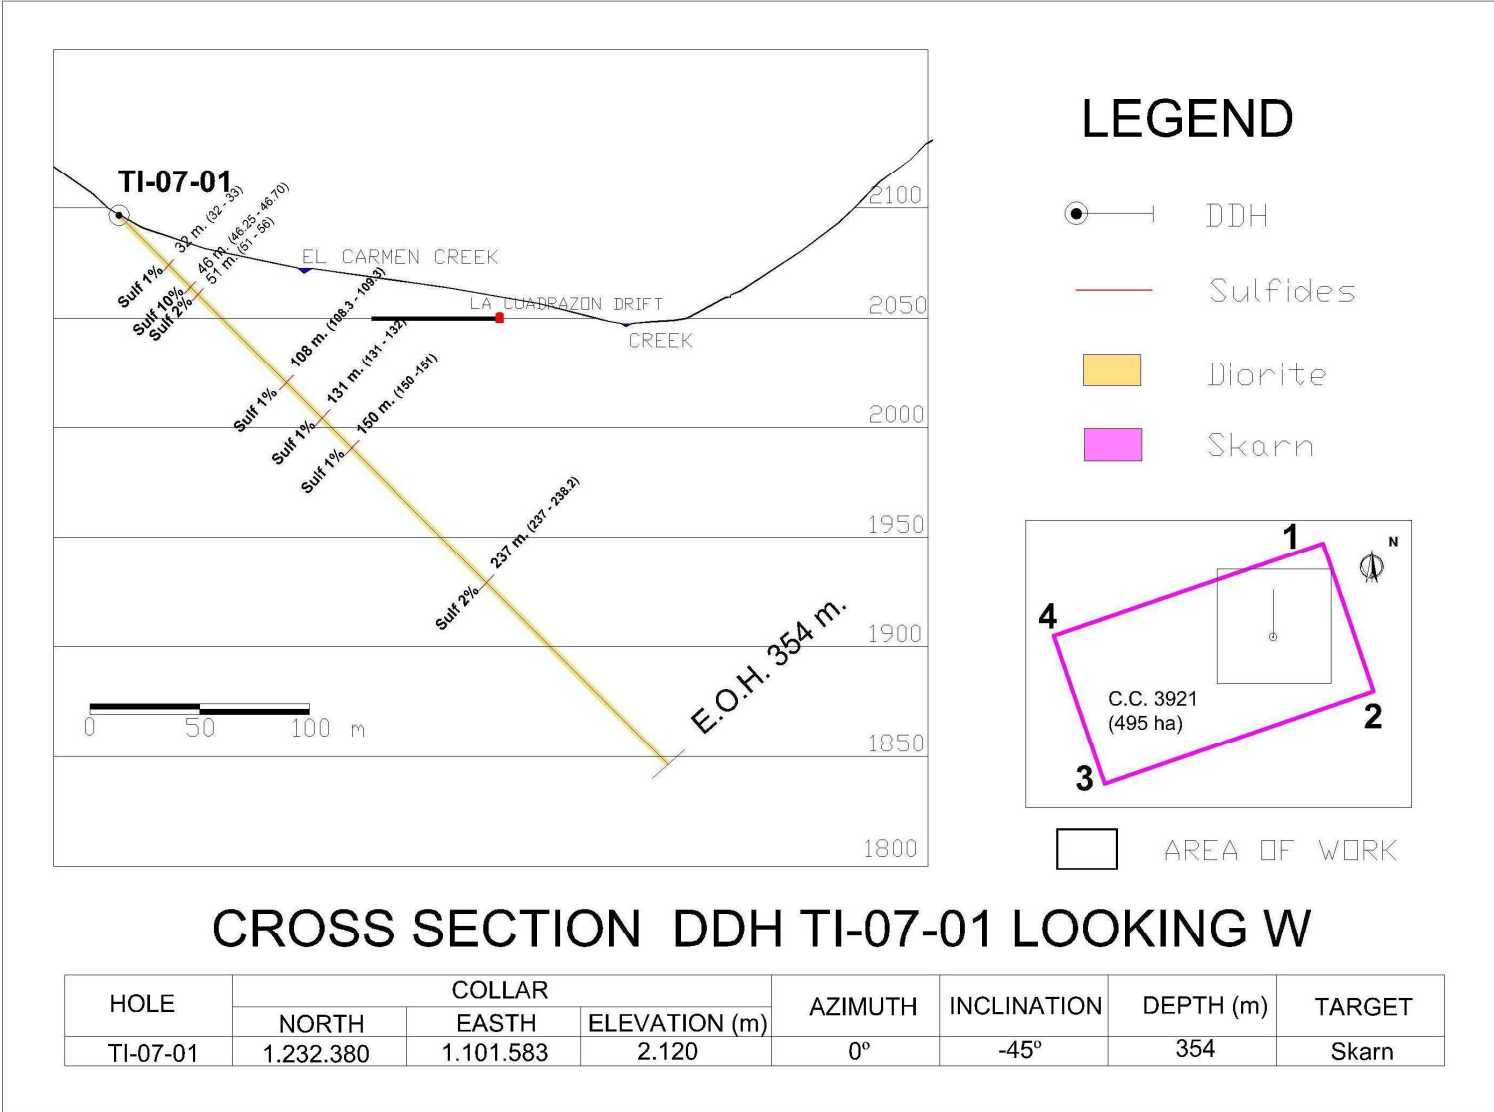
TI-07-01

32 m. (32 - 33)
46 m. (46.25 - 46.70)
51 m. (51 - 56)
Sulf 1%
Sulf 10%
Sulf 2%

EL CARMEN CREEK

LA CUADRAZON DRIFT

CREEK

108 m. (108.3 - 109.3)
Sulf 1%
131 m. (131 - 132)
Sulf 1%
150 m. (150 -151)
Sulf 1%

237 m. (237 - 238.2)
Sulf 2%

E.O.H. 354 m.

2100
2050
2000
1950
1900
1850
1800

0 50 100 m

LEGEND

DDH

Sulfides

Diorite

Skarn

1
2
3
4
N
C.C. 3921
(495 ha)

AREA OF WORK

CROSS SECTION DDH TI-07-01 LOOKING W

| HOLE | COLLAR NORTH | COLLAR EASTH | COLLAR ELEVATION (m) | AZIMUTH | INCLINATION | DEPTH (m) | TARGET |
|---|---|---|---|---|---|---|---|
| TI-07-01 | 1.232.380 | 1.101.583 | 2.120 | 0º | -45º | 354 | Skarn |